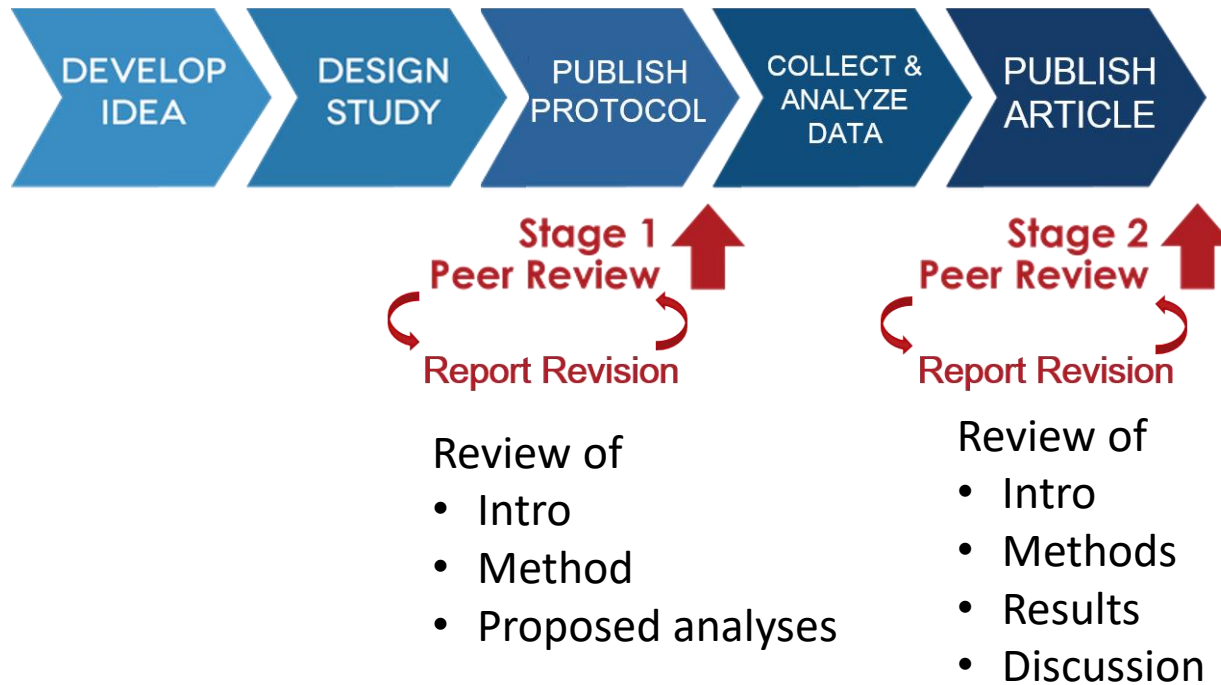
DEVELOP IDEA

DESIGN STUDY

PUBLISH PROTOCOL

COLLECT & ANALYZE DATA

PUBLISH ARTICLE

Stage 1 Peer Review

Report Revision

Review of
• Intro
• Method
• Proposed analyses

Stage 2 Peer Review

Report Revision

Review of
• Intro
• Methods
• Results
• Discussion